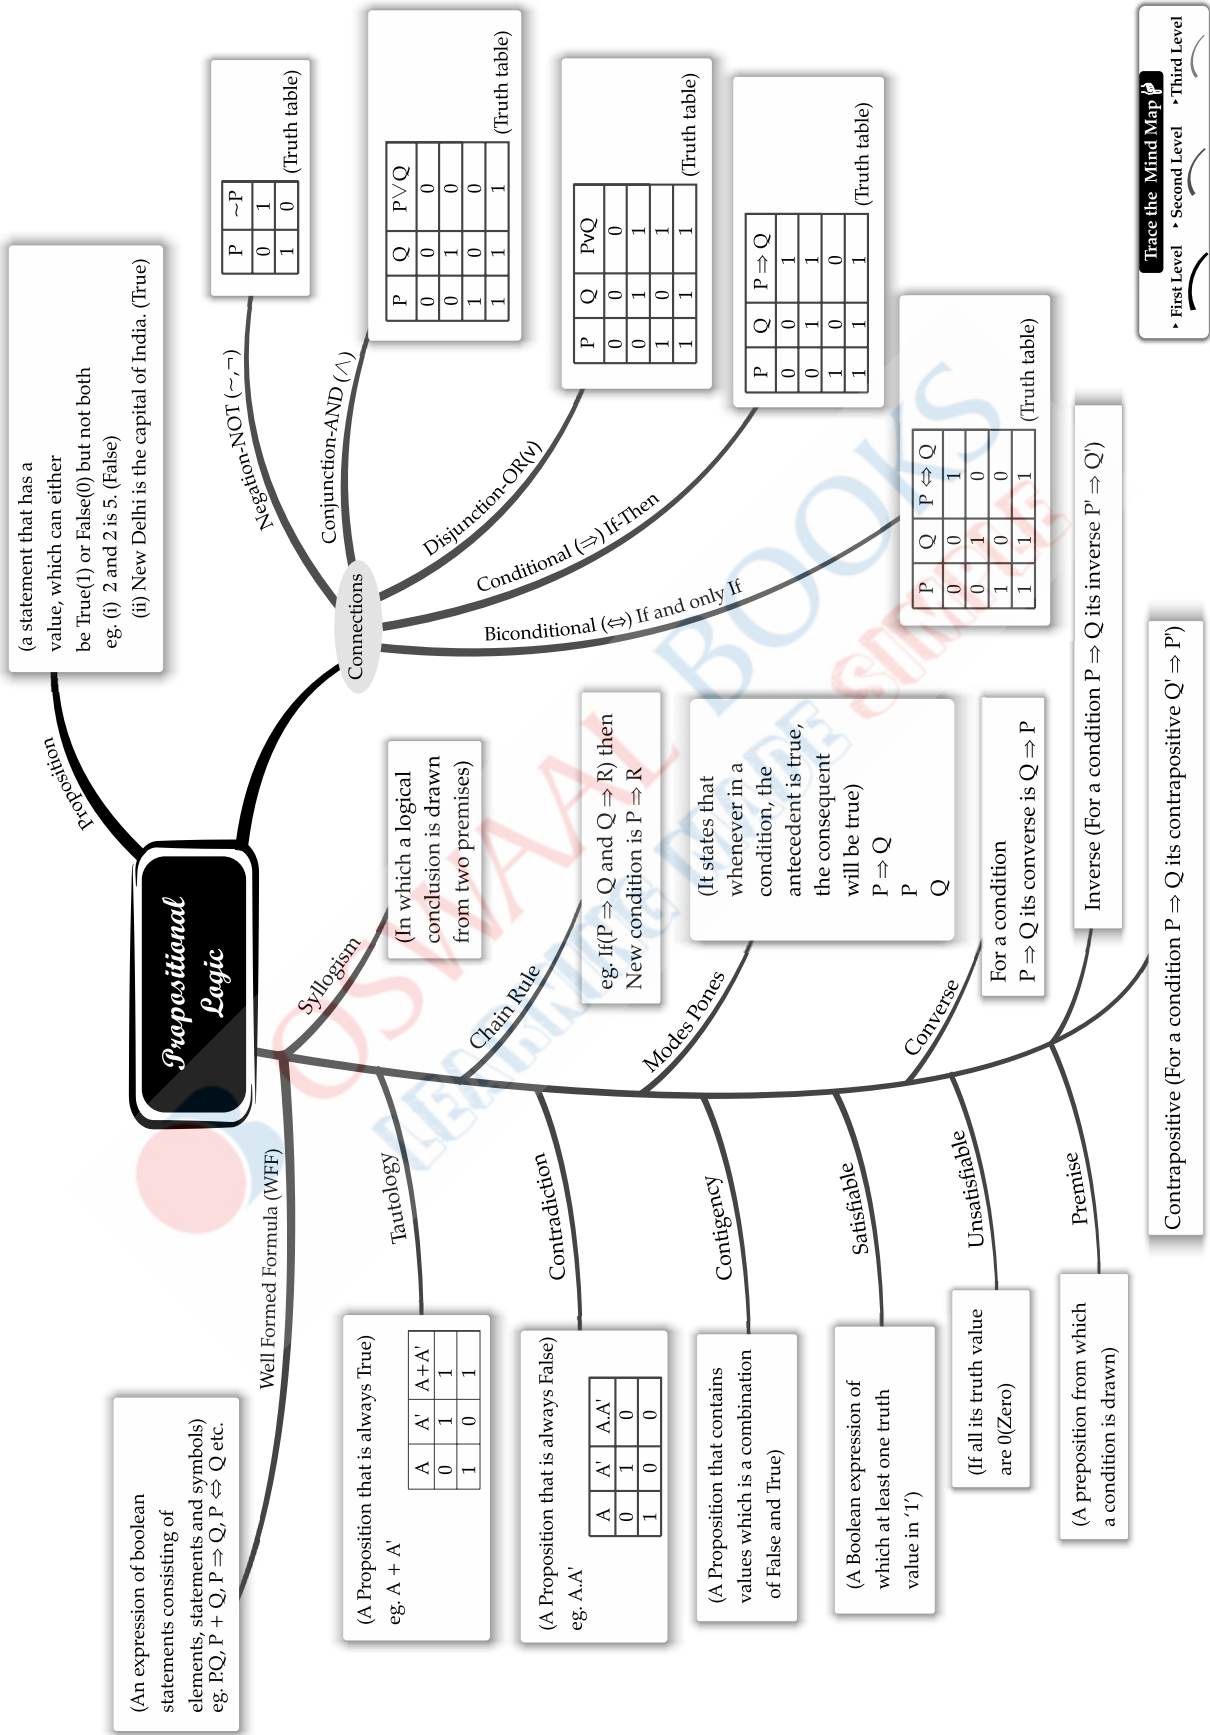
Trace the Mind Map
First Level
Second Level
Third Level

Propositional Logic

Proposition

(a statement that has a value, which can either be True(1) or False(0) but not both eg. (i) 2 and 2 is 5. (False) (ii) New Delhi is the capital of India. (True)

Connections

Negation-NOT (~, ¬)

| P | ~P |
|---|---|
| 0 | 1 |
| 1 | 0 |

(Truth table)

Conjunction-AND (∧)

| P | Q | P∨Q |
|---|---|---|
| 0 | 0 | 0 |
| 0 | 1 | 0 |
| 1 | 0 | 0 |
| 1 | 1 | 1 |

(Truth table)

Disjunction-OR(∨)

| P | Q | PvQ |
|---|---|---|
| 0 | 0 | 0 |
| 0 | 1 | 1 |
| 1 | 0 | 1 |
| 1 | 1 | 1 |

(Truth table)

Conditional (⇒) If-Then

| P | Q | P ⇒ Q |
|---|---|---|
| 0 | 0 | 1 |
| 0 | 1 | 1 |
| 1 | 0 | 0 |
| 1 | 1 | 1 |

(Truth table)

Biconditional (⇔) If and only If

| P | Q | P ⇔ Q |
|---|---|---|
| 0 | 0 | 1 |
| 0 | 1 | 0 |
| 1 | 0 | 0 |
| 1 | 1 | 1 |

(Truth table)

Syllogism

(In which a logical conclusion is drawn from two premises)

Chain Rule

eg. If(P ⇒ Q and Q ⇒ R) then New condition is P ⇒ R

Modes Pones

(It states that whenever in a condition, the antecedent is true, the consequent will be true) P ⇒ Q P Q

Converse

For a condition P ⇒ Q its converse is Q ⇒ P

Inverse (For a condition P ⇒ Q its inverse P' ⇒ Q')

Contrapositive (For a condition P ⇒ Q its contrapositive Q' ⇒ P')

Well Formed Formula (WFF)

(An expression of boolean statements consisting of elements, statements and symbols) eg. P.Q, P + Q, P ⇒ Q, P ⇔ Q etc.

Tautology

(A Proposition that is always True) eg. A + A'

| A | A' | A+A' |
|---|---|---|
| 0 | 1 | 1 |
| 1 | 0 | 1 |

Contradiction

(A Proposition that is always False) eg. A.A'

| A | A' | A.A' |
|---|---|---|
| 0 | 1 | 0 |
| 1 | 0 | 0 |

Contigency

(A Proposition that contains values which is a combination of False and True)

Satisfiable

(A Boolean expression of which at least one truth value in '1')

Unsatisfiable

(If all its truth value are 0(Zero)

Premise

(A preposition from which a condition is drawn)

OSWAAL BOOKS
LEARNING MADE SIMPLE